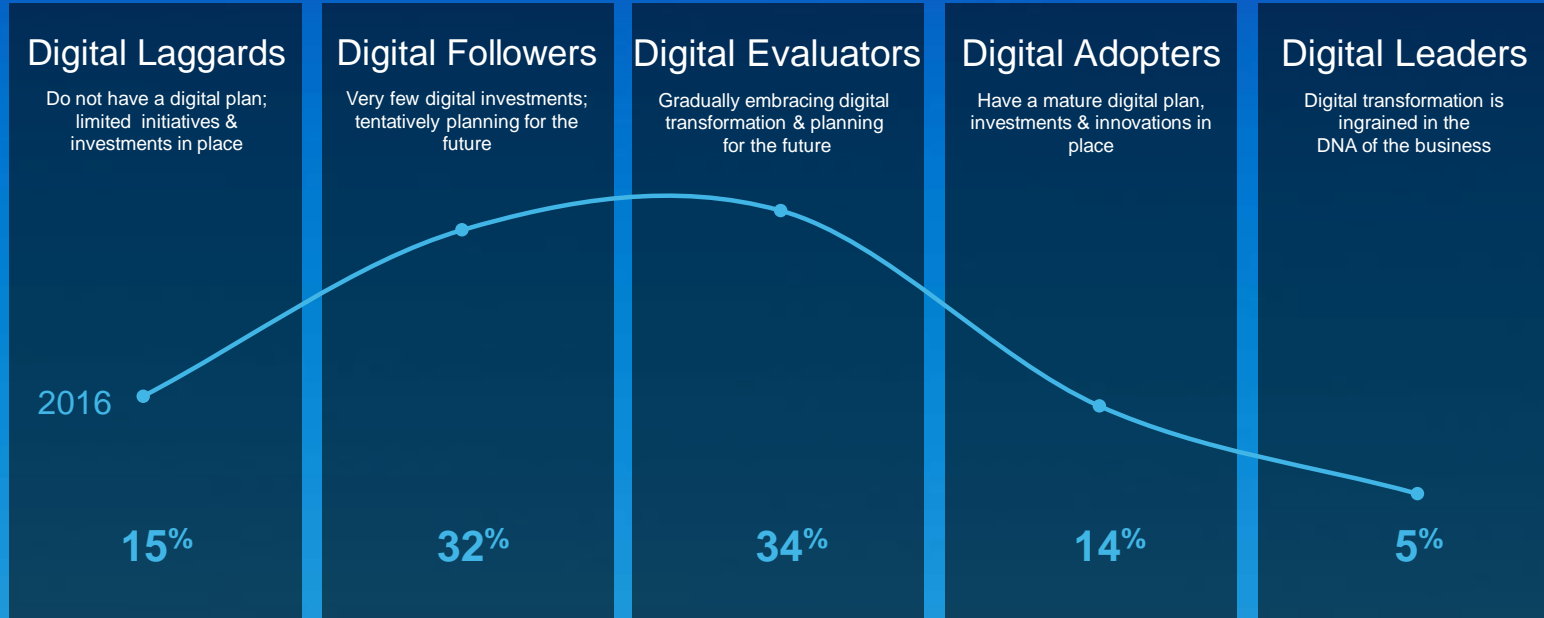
Digital Laggards
Do not have a digital plan; limited initiatives & investments in place

Digital Followers
Very few digital investments; tentatively planning for the future

Digital Evaluators
Gradually embracing digital transformation & planning for the future

Digital Adopters
Have a mature digital plan, investments & innovations in place

Digital Leaders
Digital transformation is ingrained in the DNA of the business

2016

15%

32%

34%

14%

5%